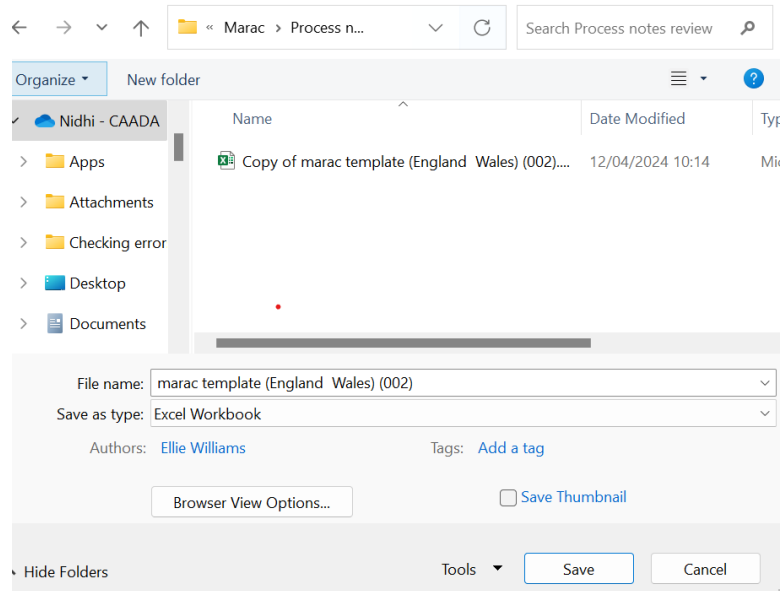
« Marac > Process n...

Search Process notes review

Organize ▾

New folder

Nidhi - CAADA

Apps

Attachments

Checking error

Desktop

Documents

| Name | Date Modified | Typ |
|---|---|---|
| Copy of marac template (England Wales) (002).... | 12/04/2024 10:14 | Mi |

File name: marac template (England Wales) (002)

Save as type: Excel Workbook

Authors: Ellie Williams

Tags: Add a tag

Browser View Options...

Save Thumbnail

Hide Folders

Tools

Save

Cancel